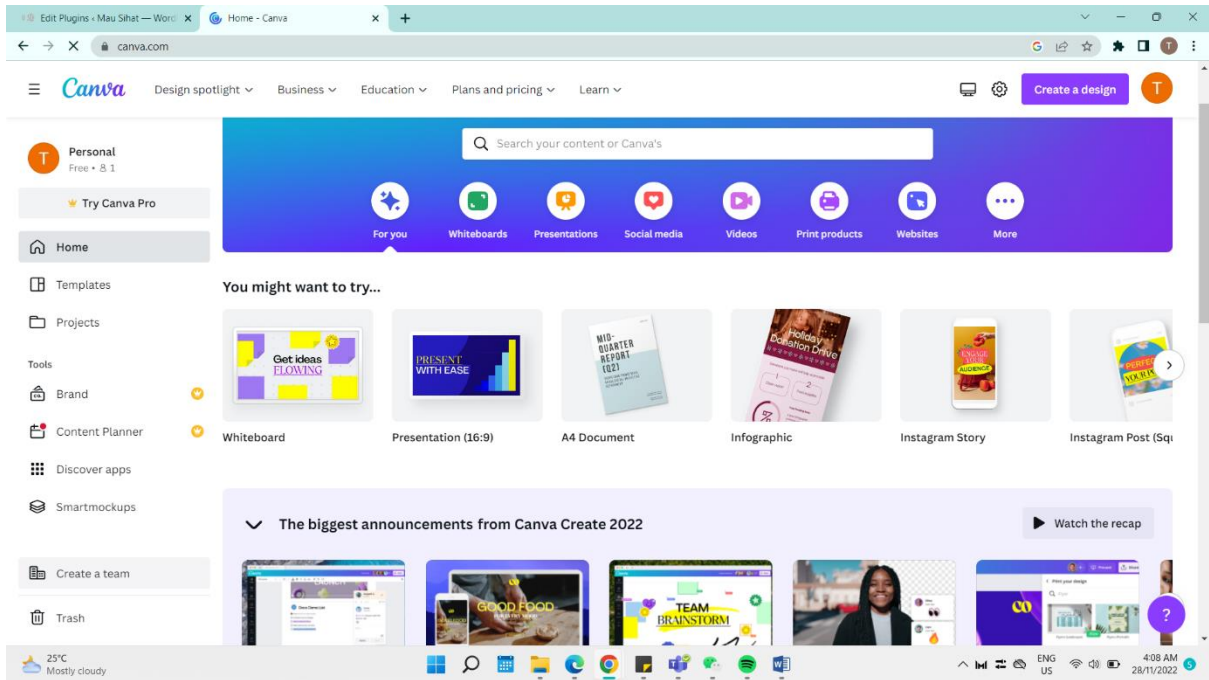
Edit Plugins ‹ Mau Sihat — Word
Home - Canva
canva.com

Canva
Design spotlight
Business
Education
Plans and pricing
Learn
Create a design
T

Personal
Free • 1
Try Canva Pro
Home
Templates
Projects
Tools
Brand
Content Planner
Discover apps
Smartmockups
Create a team
Trash

Search your content or Canva's
For you
Whiteboards
Presentations
Social media
Videos
Print products
Websites
More

You might want to try...
Get ideas FLOWING
Whiteboard
PRESENT WITH EASE
Presentation (16:9)
MID-QUARTER REPORT (Q2)
A4 Document
Holiday Donation Drive
Infographic
ENGAGE YOUR AUDIENCE
Instagram Story
Instagram Post (Squ

The biggest announcements from Canva Create 2022
Watch the recap
GOOD FOOD
TEAM BRAINSTORM

25°C
Mostly cloudy
ENG US
4:08 AM
28/11/2022